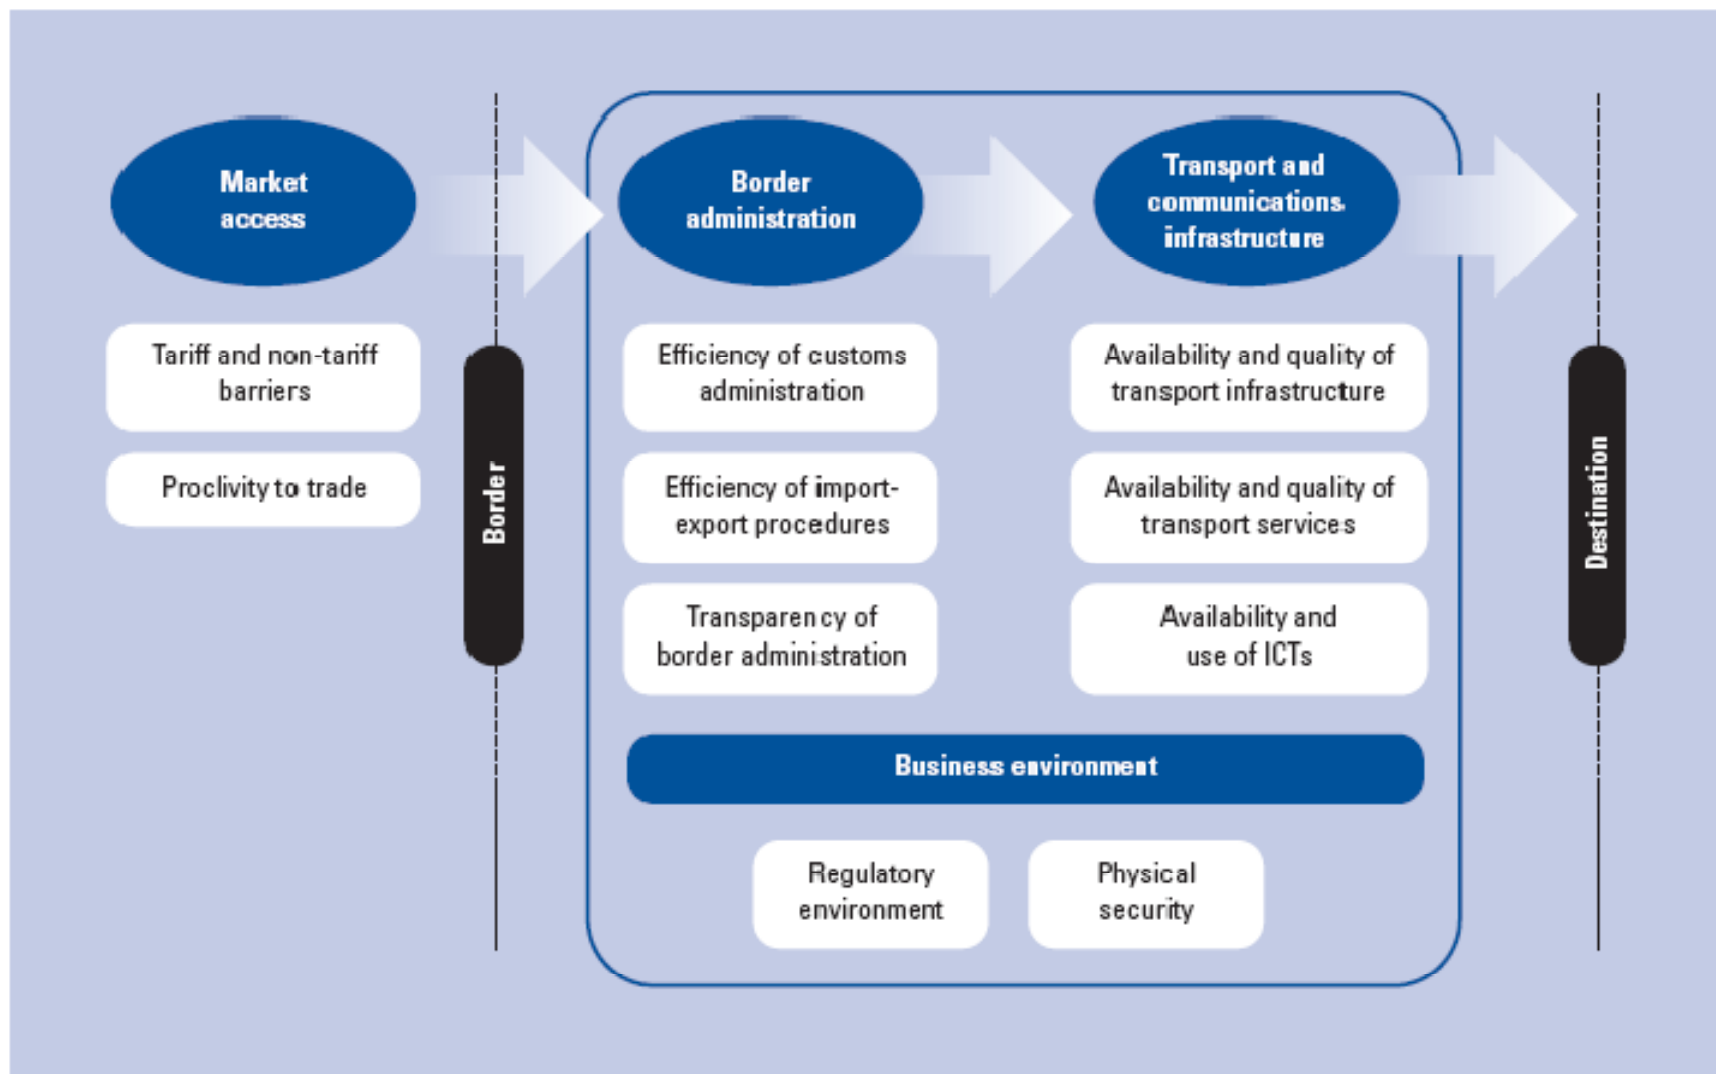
Market access

Border administration

Transport and communications infrastructure

Tariff and non-tariff barriers

Proclivity to trade

Border

Efficiency of customs administration

Efficiency of import-export procedures

Transparency of border administration

Availability and quality of transport infrastructure

Availability and quality of transport services

Availability and use of ICTs

Destination

Business environment

Regulatory environment

Physical security